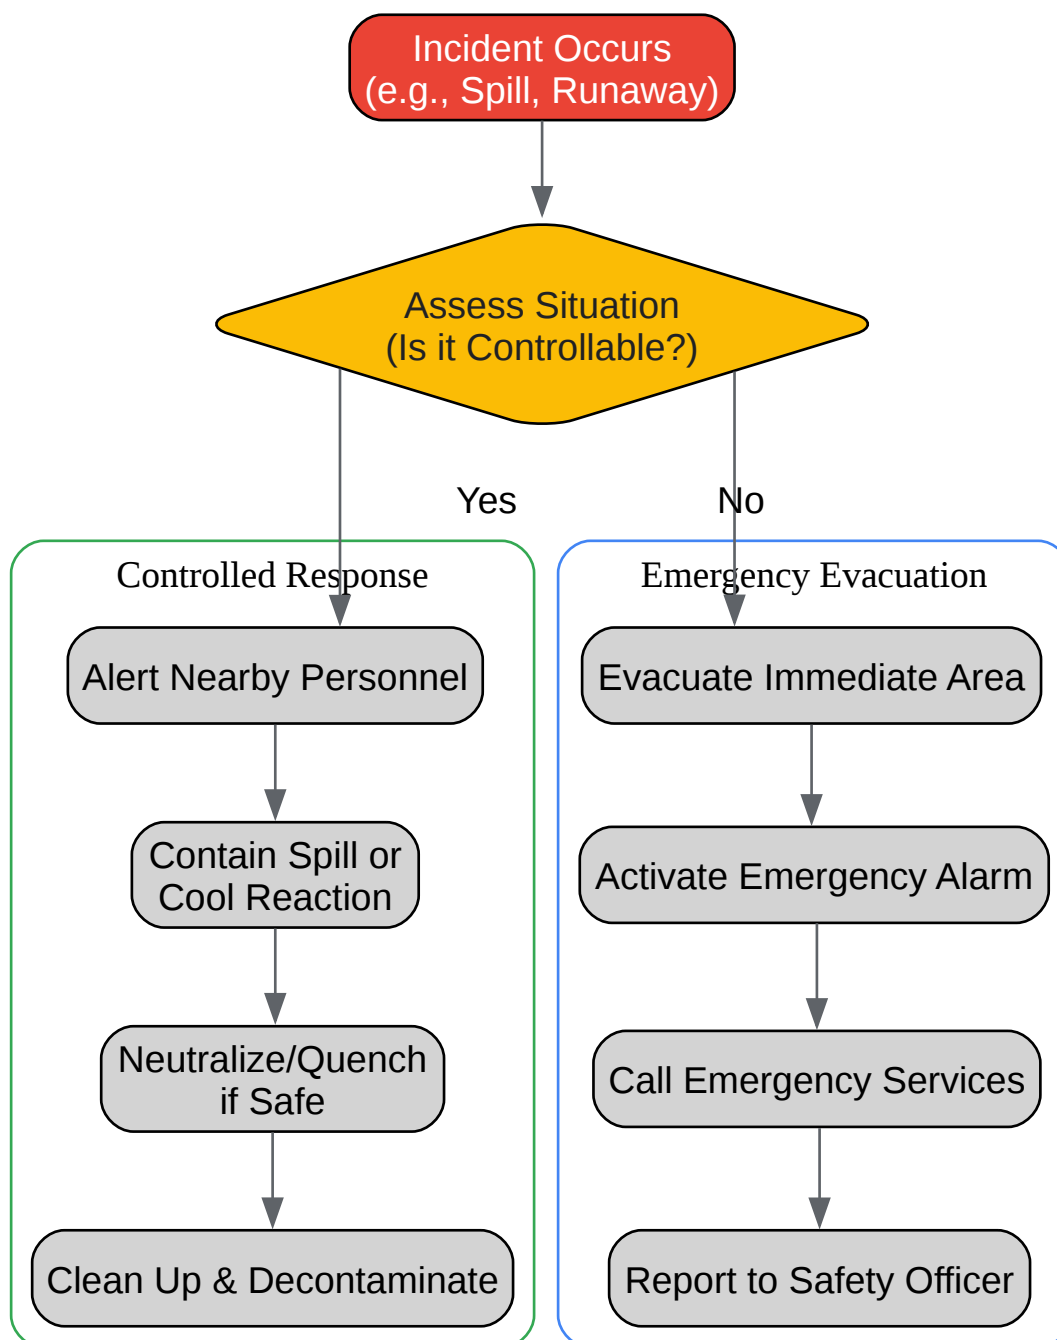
Incident Occurs
(e.g., Spill, Runaway)

Assess Situation
(Is it Controllable?)

Yes

No

Controlled Response

Alert Nearby Personnel

Contain Spill or Cool Reaction

Neutralize/Quench if Safe

Clean Up & Decontaminate

Emergency Evacuation

Evacuate Immediate Area

Activate Emergency Alarm

Call Emergency Services

Report to Safety Officer